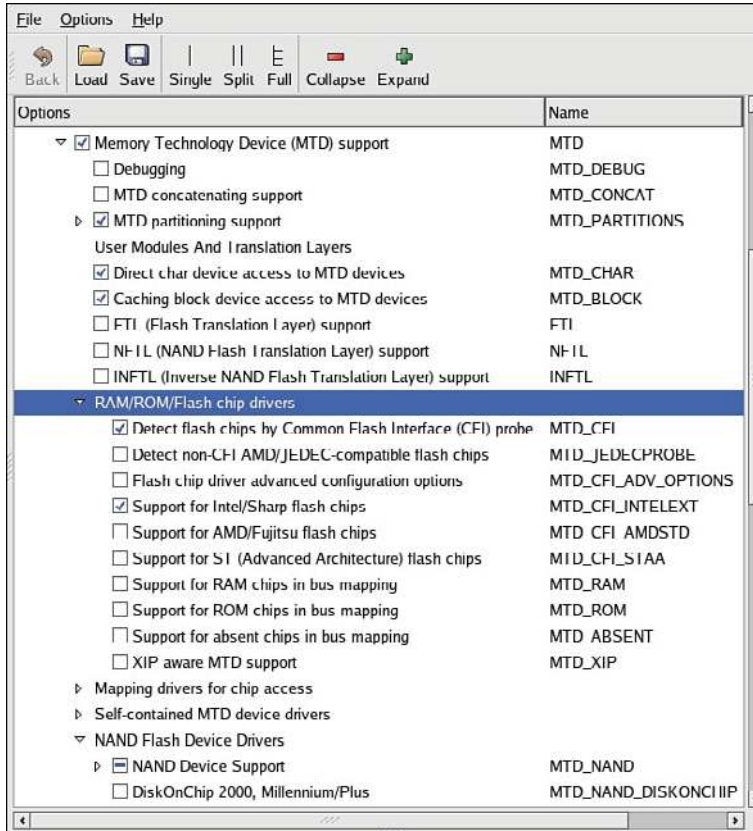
File Options Help

Back Load Save Single Split Full Collapse Expand

| Options | Name |
|---|---|
| Memory Technology Device (MTD) support | MTD |
| Debugging | MTD_DEBUG |
| MTD concatenating support | MTD_CONCAT |
| MTD partitioning support | MTD_PARTITIONS |
| User Modules And Translation Layers | |
| Direct char device access to MTD devices | MTD_CHAR |
| Caching block device access to MTD devices | MTD_BLOCK |
| FTL (Flash Translation Layer) support | FTL |
| NFTL (NAND Flash Translation Layer) support | NFTL |
| INFTL (Inverse NAND Flash Translation Layer) support | INFTL |
| RAM/ROM/Flash chip drivers | |
| Detect flash chips by Common Flash Interface (CFI) probe | MTD_CFI |
| Detect non-CFI AMD/JEDEC-compatible flash chips | MTD_JEDECPROBE |
| Flash chip driver advanced configuration options | MTD_CFI_ADV_OPTIONS |
| Support for Intel/Sharp flash chips | MTD_CFI_INTELEXT |
| Support for AMD/Fujitsu flash chips | MTD_CFI_AMDSTD |
| Support for ST (Advanced Architecture) flash chips | MTD_CFI_STAA |
| Support for RAM chips in bus mapping | MTD_RAM |
| Support for ROM chips in bus mapping | MTD_ROM |
| Support for absent chips in bus mapping | MTD_ABSENT |
| XIP aware MTD support | MTD_XIP |
| Mapping drivers for chip access | |
| Self-contained MTD device drivers | |
| NAND Flash Device Drivers | |
| NAND Device Support | MTD_NAND |
| DiskOnChip 2000, Millennium/Plus | MTD_NAND_DISKONCHIP |